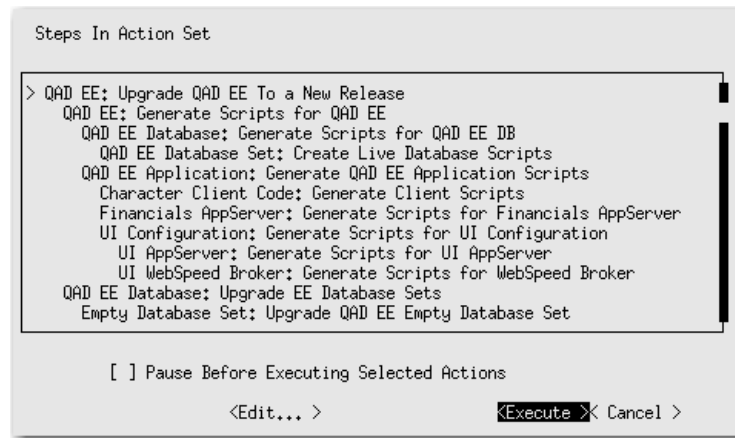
Steps In Action Set

> QAD EE: Upgrade QAD EE To a New Release
QAD EE: Generate Scripts for QAD EE
QAD EE Database: Generate Scripts for QAD EE DB
QAD EE Database Set: Create Live Database Scripts
QAD EE Application: Generate QAD EE Application Scripts
Character Client Code: Generate Client Scripts
Financials AppServer: Generate Scripts for Financials AppServer
UI Configuration: Generate Scripts for UI Configuration
UI AppServer: Generate Scripts for UI AppServer
UI WebSpeed Broker: Generate Scripts for WebSpeed Broker
QAD EE Database: Upgrade EE Database Sets
Empty Database Set: Upgrade QAD EE Empty Database Set

[ ] Pause Before Executing Selected Actions

<Edit... > <Execute > < Cancel >